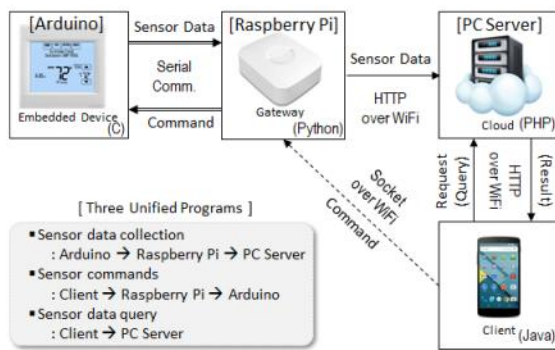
[Arduino]

Embedded Device (C)

Sensor Data

Serial Comm.

Command

[Raspberry Pi]

Gateway

(Python)

Sensor Data

HTTP over WiFi

[PC Server]

Cloud (PHP)

Socket over WiFi

Command

Request (Query)

HTTP over WiFi

(Result)

Client (Java)

[ Three Unified Programs ]

▪Sensor data collection
: Arduino → Raspberry Pi → PC Server
▪Sensor commands
: Client → Raspberry Pi → Arduino
▪Sensor data query
: Client → PC Server